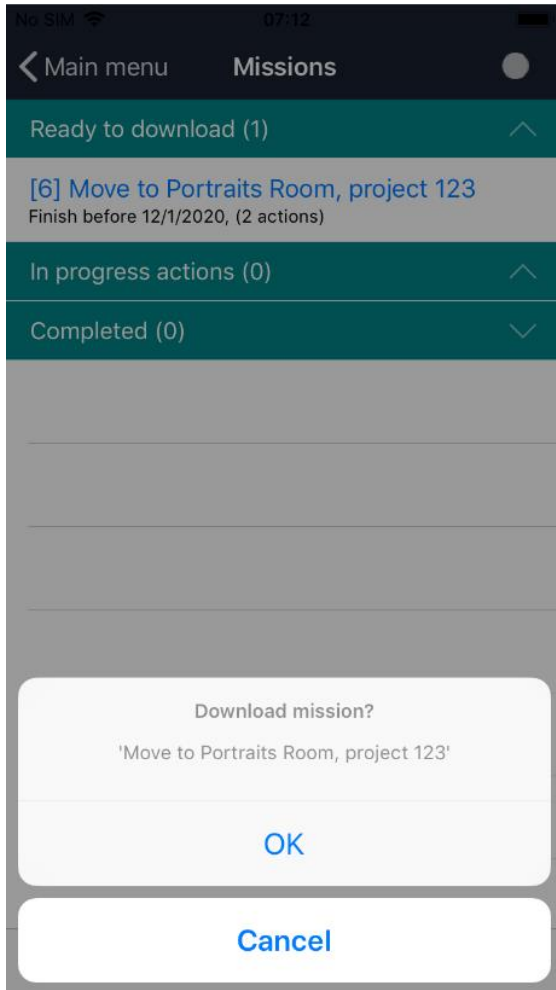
No SIM 07:12

Main menu Missions

Ready to download (1)

[6] Move to Portraits Room, project 123
Finish before 12/1/2020, (2 actions)

In progress actions (0)

Completed (0)

Download mission?

'Move to Portraits Room, project 123'

OK

Cancel